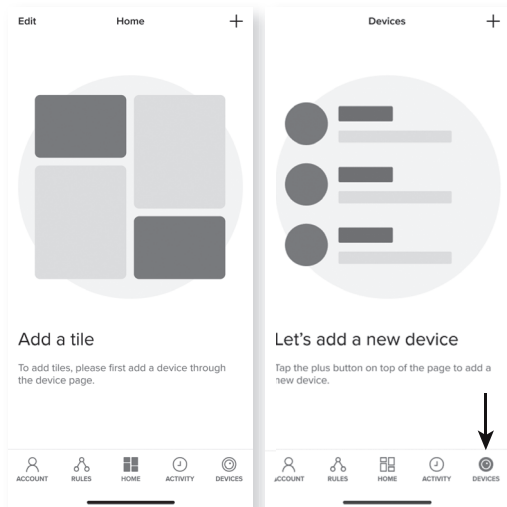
Edit Home +

Add a tile

To add tiles, please first add a device through the device page.

ACCOUNT RULES HOME ACTIVITY DEVICES

Devices +

Let's add a new device

Tap the plus button on top of the page to add a new device.

CCOUNT RULES HOME ACTIVITY DEVICES